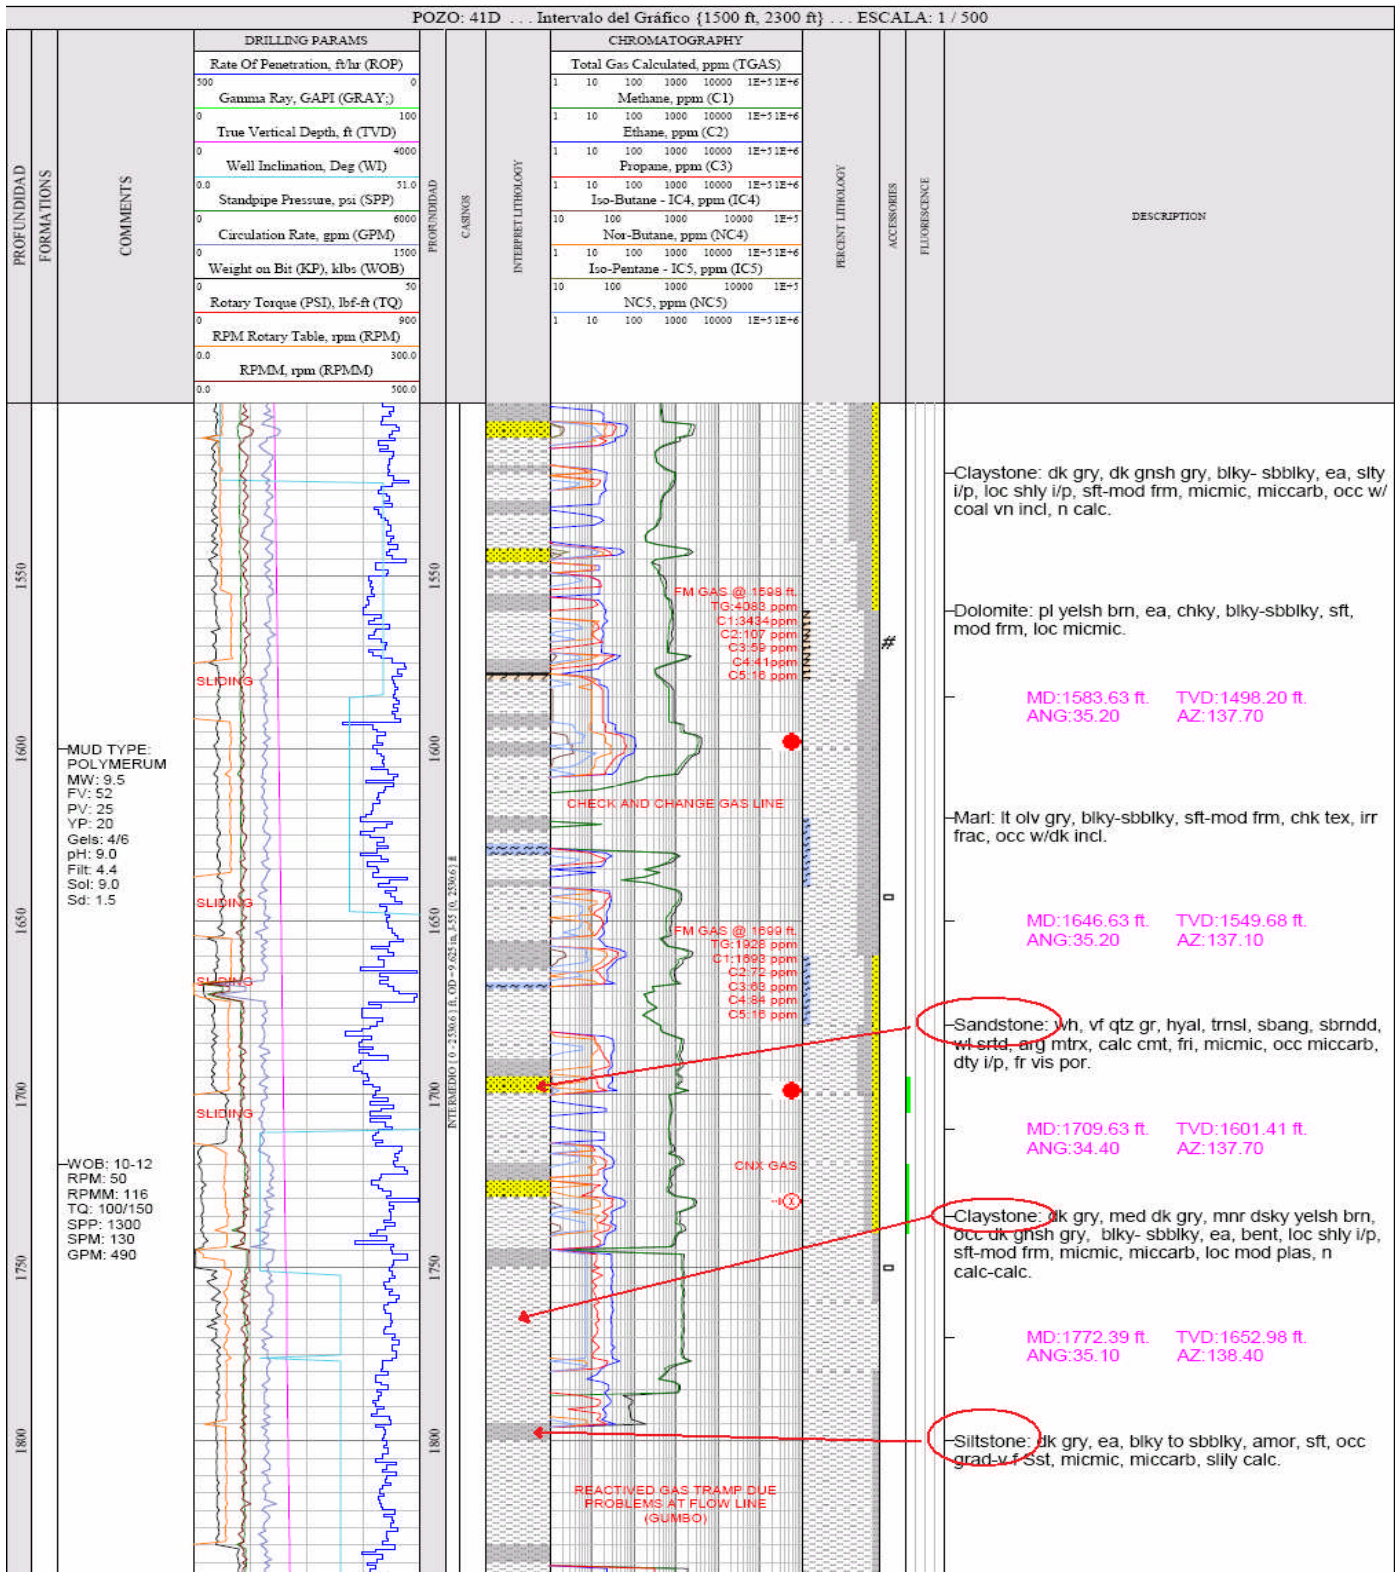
POZO: 41D . . . Intervalo del Gráfico {1500 ft, 2300 ft} . . . ESCALA: 1 / 500

PROFUNDIDAD

FORMATIONS

COMMENTS

DRILLING PARAMS

Rate Of Penetration, ft/hr (ROP)
500 0
Gamma Ray, GAPI (GRAY;)
0 100
True Vertical Depth, ft (TVD)
0 4000
Well Inclination, Deg (WI)
0.0 51.0
Standpipe Pressure, psi (SPP)
0 6000
Circulation Rate, gpm (GPM)
0 1500
Weight on Bit (KP), klbs (WOB)
0 50
Rotary Torque (PSI), lbf-ft (TQ)
0 900
RPM Rotary Table, rpm (RPM)
0.0 300.0
RPMM, rpm (RPMM)
0.0 500.0

PROFUNDIDAD

CASINGS

INTERPRET LITHOLOGY

CHROMATOGRAPHY

Total Gas Calculated, ppm (TGAS)
1 10 100 1000 10000 1E+5 1E+6
Methane, ppm (C1)
1 10 100 1000 10000 1E+5 1E+6
Ethane, ppm (C2)
1 10 100 1000 10000 1E+5 1E+6
Propane, ppm (C3)
1 10 100 1000 10000 1E+5 1E+6
Iso-Butane - IC4, ppm (IC4)
10 100 1000 10000 1E+5
Nor-Butane, ppm (NC4)
1 10 100 1000 10000 1E+5 1E+6
Iso-Pentane - IC5, ppm (IC5)
10 100 1000 10000 1E+5
NC5, ppm (NC5)
1 10 100 1000 10000 1E+5 1E+6

PERCENT LITHOLOGY

ACCESSORIES

FLUORESCENCE

DESCRIPTION

1550
1600
1650
1700
1750
1800

SLIDING
SLIDING
SLIDING
SLIDING

MUD TYPE: POLYMERUM
MW: 9.5
FV: 52
PV: 25
YP: 20
Gels: 4/6
pH: 9.0
Filt: 4.4
Sol: 9.0
Sd: 1.5

WOB: 10-12
RPM: 50
RPMM: 116
TQ: 100/150
SPP: 1300
SPM: 130
GPM: 490

INTERMEDIO [ 0 - 2530.6 ] ft, OD = 9.625 in, J-55 [0, 2530.6] ft

FM GAS @ 1598 ft.
TG:4083 ppm
C1:3434ppm
C2:107 ppm
C3:59 ppm
C4:41ppm
C5:16 ppm

CHECK AND CHANGE GAS LINE

FM GAS @ 1699 ft.
TG:1928 ppm
C1:1693 ppm
C2:72 ppm
C3:63 ppm
C4:84 ppm
C5:16 ppm

CNX GAS

REACTIVED GAS TRAMP DUE PROBLEMS AT FLOW LINE (GUMBO)

Claystone: dk gry, dk gnsh gry, blky- sbblky, ea, slty i/p, loc shly i/p, sft-mod frm, micmic, miccarb, occ w/ coal vn incl, n calc.

Dolomite: pl yelsh brn, ea, chky, blky-sbblky, sft, mod frm, loc micmic.

MD:1583.63 ft. TVD:1498.20 ft.
ANG:35.20 AZ:137.70

Marl: lt olv gry, blky-sbblky, sft-mod frm, chk tex, irr frac, occ w/dk incl.

MD:1646.63 ft. TVD:1549.68 ft.
ANG:35.20 AZ:137.10

Sandstone: wh, vf qtz gr, hyal, trnsl, sbang, sbrndd, wl srtd, arg mtrx, calc cmt, fri, micmic, occ miccarb, dty i/p, fr vis por.

MD:1709.63 ft. TVD:1601.41 ft.
ANG:34.40 AZ:137.70

Claystone: dk gry, med dk gry, mnr dsky yelsh brn, occ dk gnsh gry, blky- sbblky, ea, bent, loc shly i/p, sft-mod frm, micmic, miccarb, loc mod plas, n calc-calc.

MD:1772.39 ft. TVD:1652.98 ft.
ANG:35.10 AZ:138.40

Siltstone: dk gry, ea, blky to sbblky, amor, sft, occ grad-v f Sst, micmic, miccarb, slily calc.